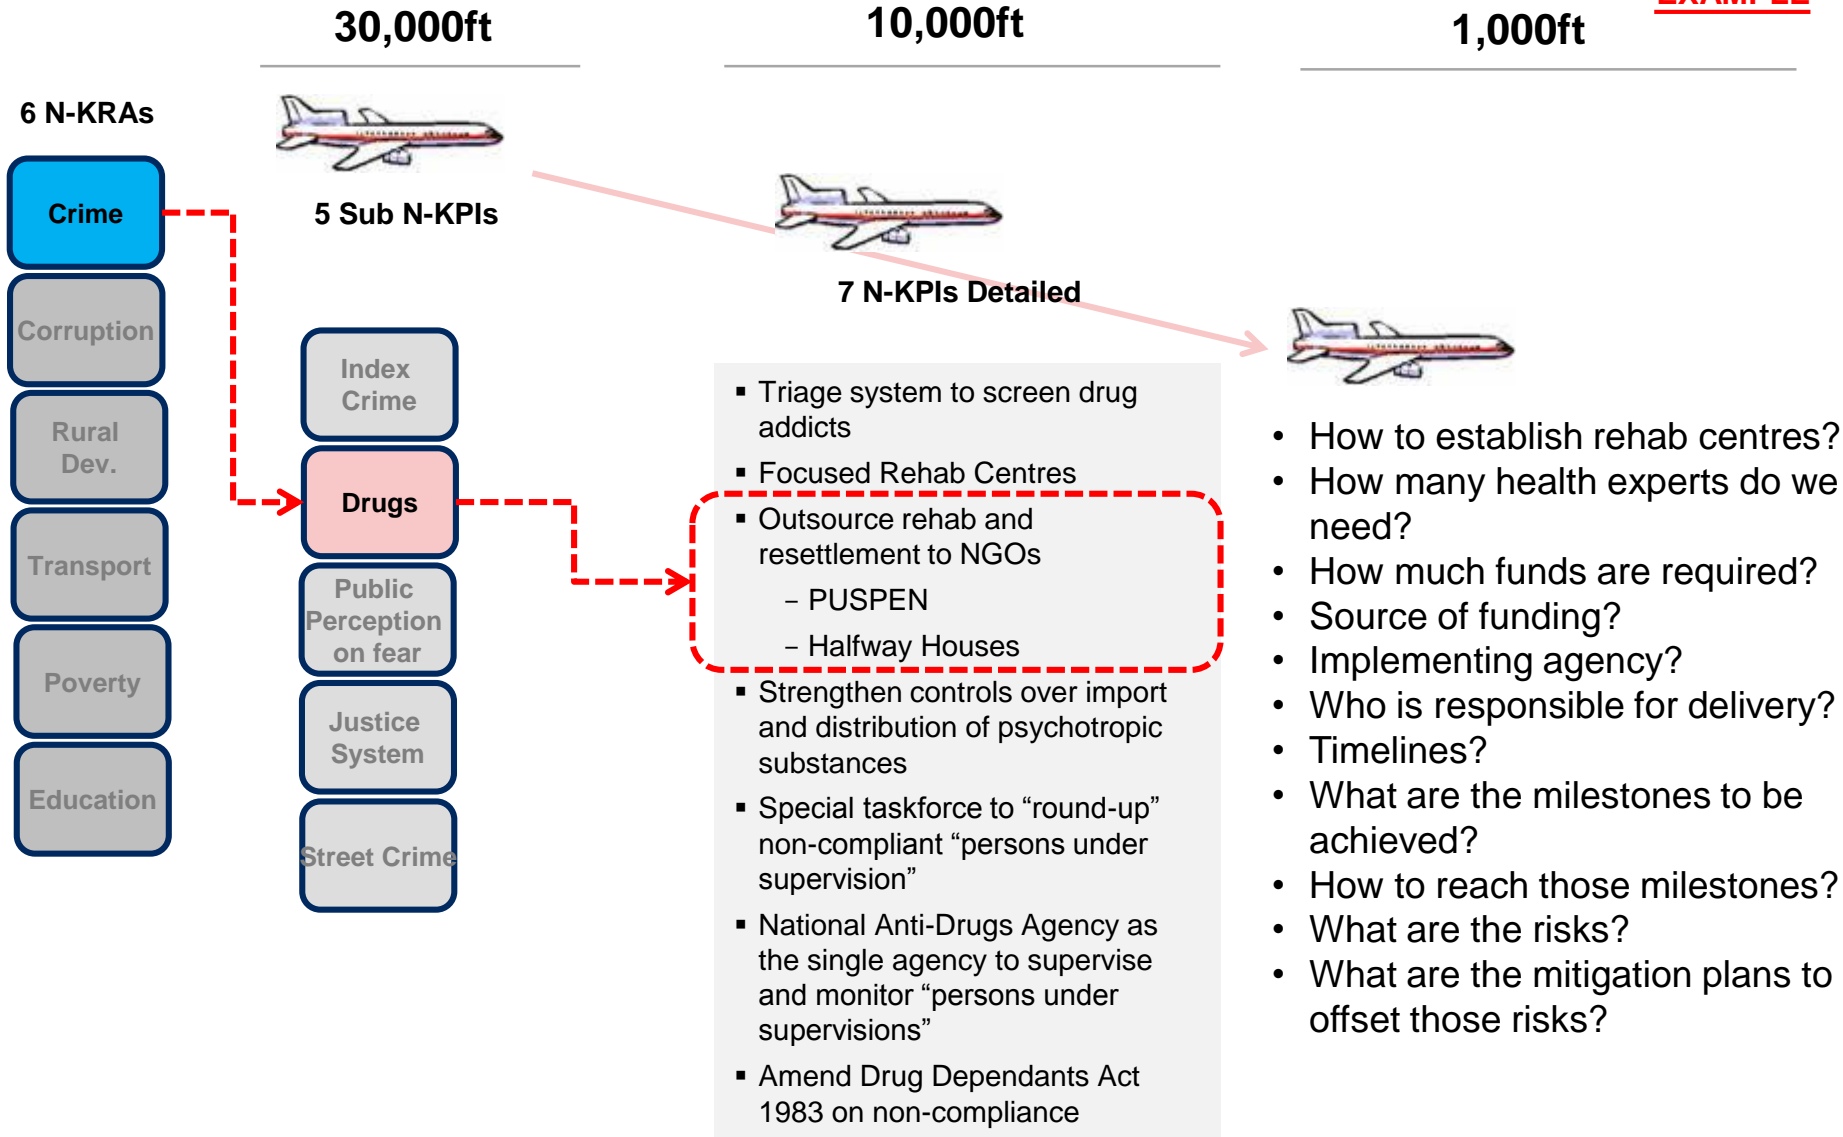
30,000ft

10,000ft

1,000ft

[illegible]

6 N-KRAs

Crime

Corruption

Rural Dev.

Transport

Poverty

Education

5 Sub N-KPIs

Index Crime

Drugs

Public Perception on fear

Justice System

Street Crime

7 N-KPIs Detailed

▪ Triage system to screen drug addicts

▪ Focused Rehab Centres

▪ Outsource rehab and resettlement to NGOs

– PUSPEN

– Halfway Houses

▪ Strengthen controls over import and distribution of psychotropic substances

▪ Special taskforce to “round-up” non-compliant “persons under supervision”

▪ National Anti-Drugs Agency as the single agency to supervise and monitor “persons under supervisions”

▪ Amend Drug Dependants Act 1983 on non-compliance

• How to establish rehab centres?

• How many health experts do we need?

• How much funds are required?

• Source of funding?

• Implementing agency?

• Who is responsible for delivery?

• Timelines?

• What are the milestones to be achieved?

• How to reach those milestones?

• What are the risks?

• What are the mitigation plans to offset those risks?